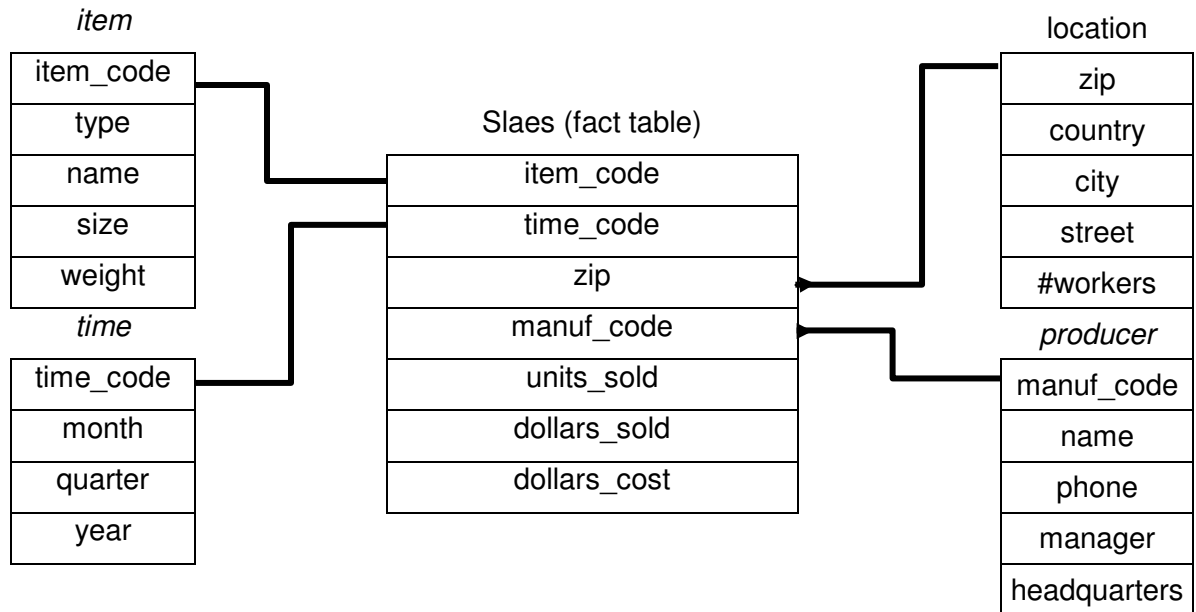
item

| item_code |
|---|
| type |
| name |
| size |
| weight |

time

| time_code |
|---|
| month |
| quarter |
| year |

Slaes (fact table)

| item_code |
|---|
| time_code |
| zip |
| manuf_code |
| units_sold |
| dollars_sold |
| dollars_cost |

location

| zip |
|---|
| country |
| city |
| street |
| #workers |

producer

| manuf_code |
|---|
| name |
| phone |
| manager |
| headquarters |